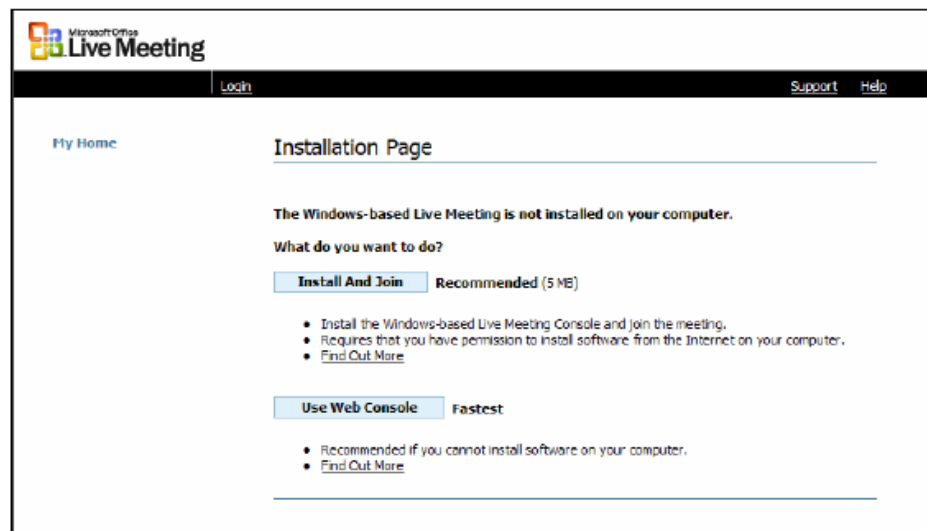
Microsoft Office Live Meeting

Login

Support Help

My Home

Installation Page

The Windows-based Live Meeting is not installed on your computer.

What do you want to do?

Install And Join Recommended (5 MB)

- Install the Windows-based Live Meeting Console and join the meeting.
- Requires that you have permission to install software from the Internet on your computer.
- Find Out More

Use Web Console Fastest

- Recommended if you cannot install software on your computer.
- Find Out More